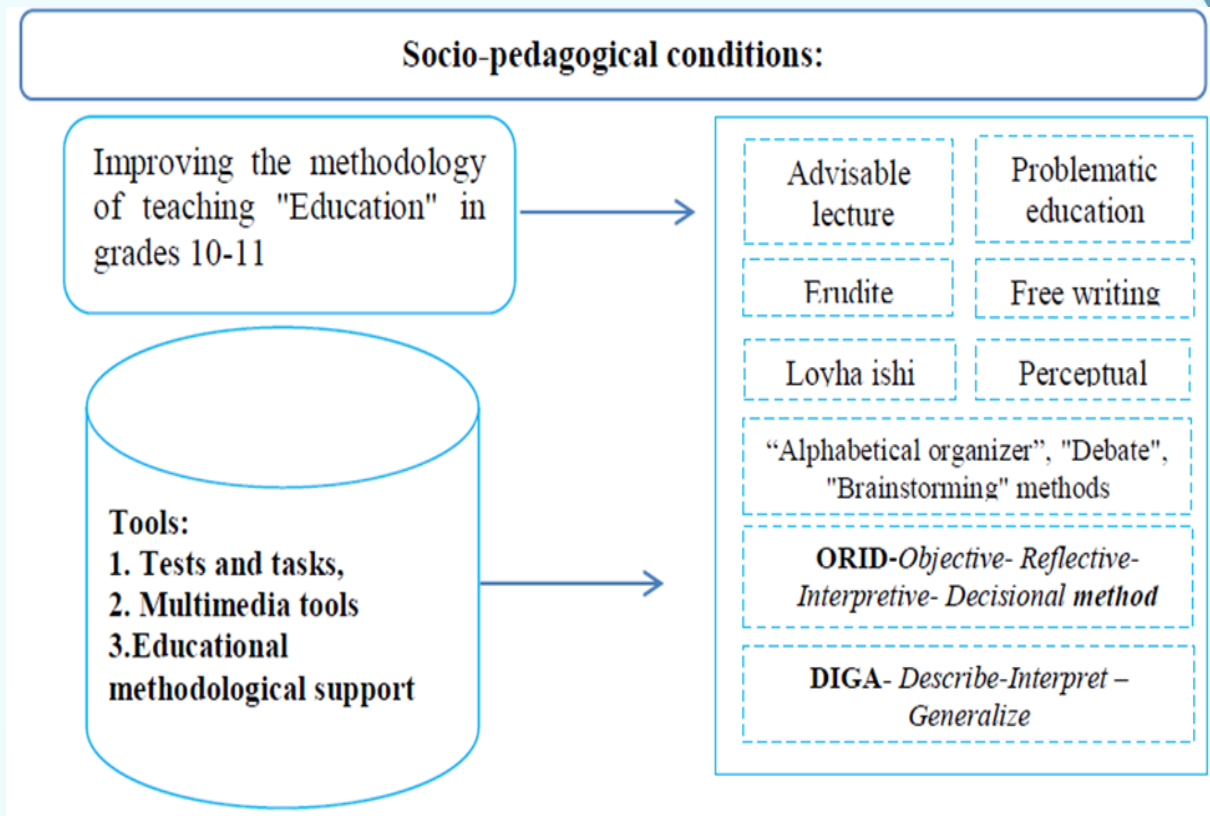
Socio-pedagogical conditions:

Improving the methodology of teaching "Education" in grades 10-11

Tools:
1. Tests and tasks,
2. Multimedia tools
3.Educational methodological support

Advisable lecture

Problematic education

Erudite

Free writing

Lovha ishi

Perceptual

“Alphabetical organizer”, "Debate", "Brainstorming" methods

ORID-Objective- Reflective- Interpretive- Decisional method

DIGA- Describe-Interpret – Generalize